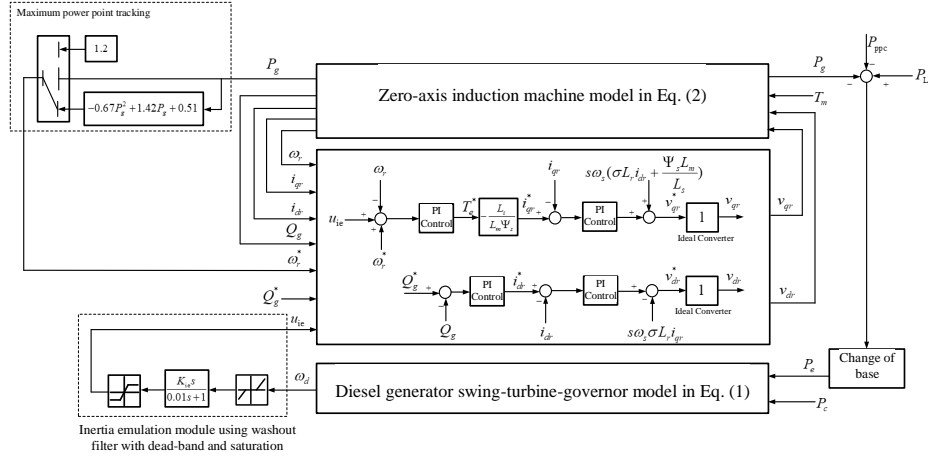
Maximum power point tracking

1.2

$-0.67P_g^2+1.42P_g+0.51$

$P_g$

Zero-axis induction machine model in Eq. (2)

$P_g$

$P_{ppc}$

$P_L$

$T_m$

$\omega_r$

$i_{qr}$

$i_{dr}$

$Q_g$

$\omega_r^*$

$Q_g^*$

$u_{ie}$

$\omega_r$

$\omega_r^*$

$u_{ie}$

PI Control

$T_e^*$

$-\frac{L_s}{L_m\Psi_s}$

$i_{qr}^*$

$i_{qr}$

PI Control

$s\omega_s(\sigma L_r i_{dr}+\frac{\Psi_s L_m}{L_s})$

$v_{qr}^*$

1

Ideal Converter

$v_{qr}$

$v_{qr}$

$Q_g^*$

PI Control

$i_{dr}^*$

PI Control

$v_{dr}^*$

1

Ideal Converter

$v_{dr}$

$v_{dr}$

$Q_g$

$i_{dr}$

$s\omega_s\sigma L_r i_{qr}$

$\frac{K_{ie}s}{0.01s+1}$

$\omega_d$

Diesel generator swing-turbine-governor model in Eq. (1)

$P_e$

Change of base

$P_c$

Inertia emulation module using washout filter with dead-band and saturation